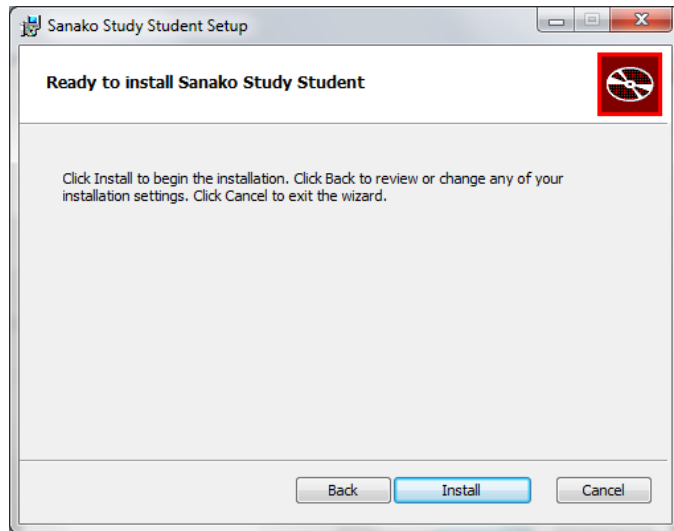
Sanako Study Student Setup

Ready to install Sanako Study Student

Click Install to begin the installation. Click Back to review or change any of your installation settings. Click Cancel to exit the wizard.

Back
Install
Cancel